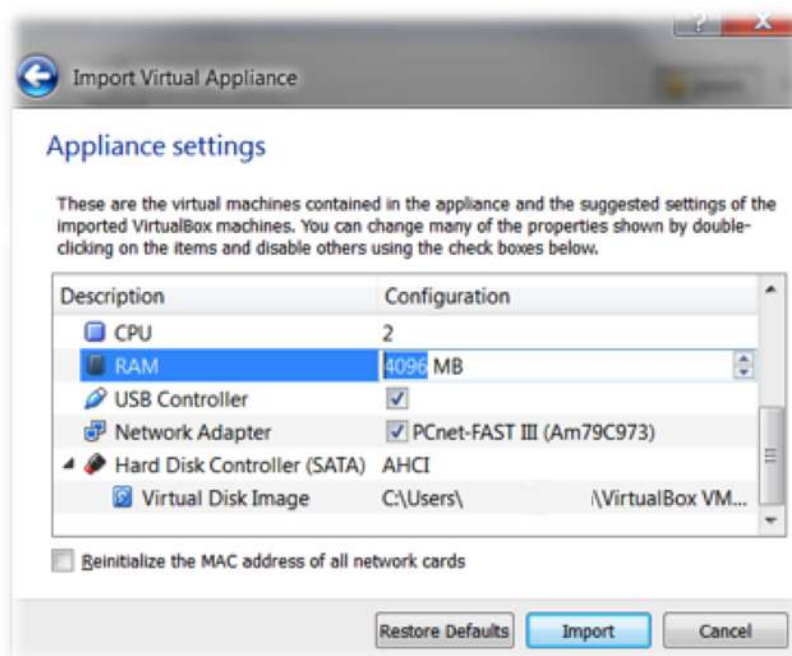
?

Import Virtual Appliance

Appliance settings

These are the virtual machines contained in the appliance and the suggested settings of the imported VirtualBox machines. You can change many of the properties shown by double-clicking on the items and disable others using the check boxes below.

| Description | Configuration |
|---|---|
| CPU | 2 |
| RAM | 4096 MB |
| USB Controller | ✓ |
| Network Adapter | ✓ PCnet-FAST III (Am79C973) |
| Hard Disk Controller (SATA) | AHCI |
| Virtual Disk Image | C:\Users\ \VirtualBox VM... |

Reinitialize the MAC address of all network cards

Restore Defaults | Import | Cancel